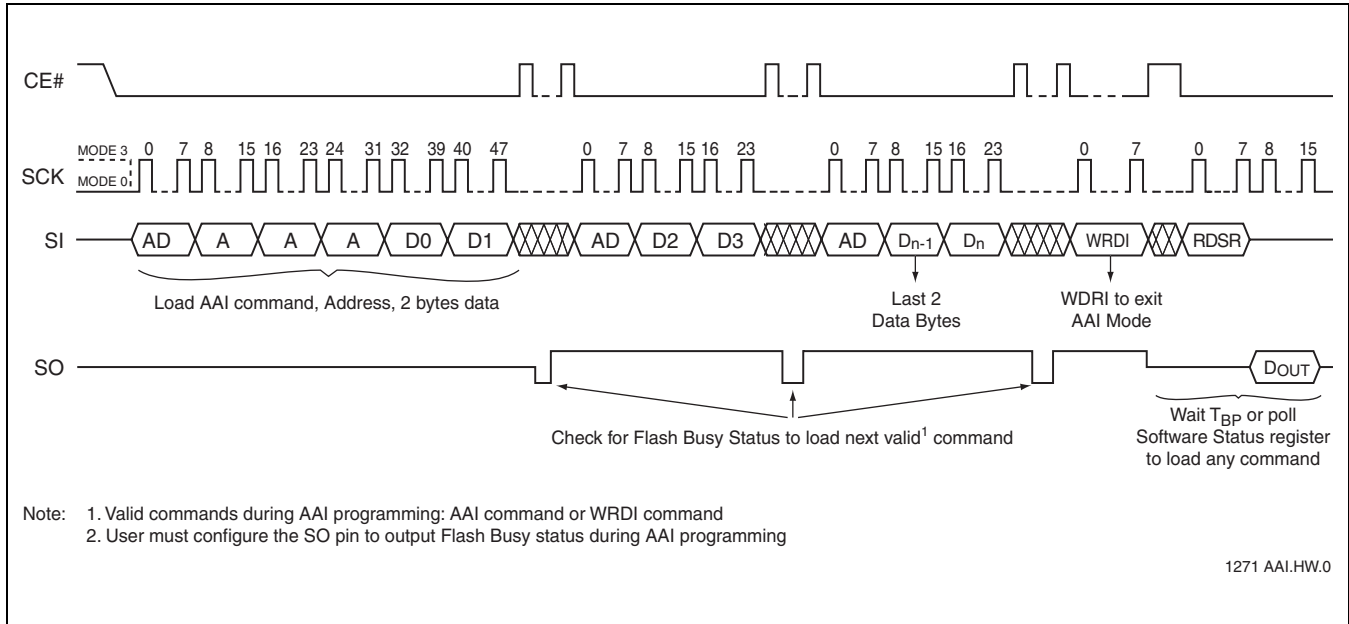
CE#

MODE 3
SCK
MODE 0

0 7 8 15 16 23 24 31 32 39 40 47 0 7 8 15 16 23 0 7 8 15 16 23 0 7 0 7 8 15

SI

AD A A A D0 D1 AD D2 D3 AD $D_{n-1}$ $D_n$ WRDI RDSR

Load AAI command, Address, 2 bytes data

Last 2 Data Bytes

WDRI to exit AAI Mode

SO

DOUT

Check for Flash Busy Status to load next valid$^1$ command

Wait $T_{BP}$ or poll Software Status register to load any command

Note: 1. Valid commands during AAI programming: AAI command or WRDI command
2. User must configure the SO pin to output Flash Busy status during AAI programming

1271 AAI.HW.0